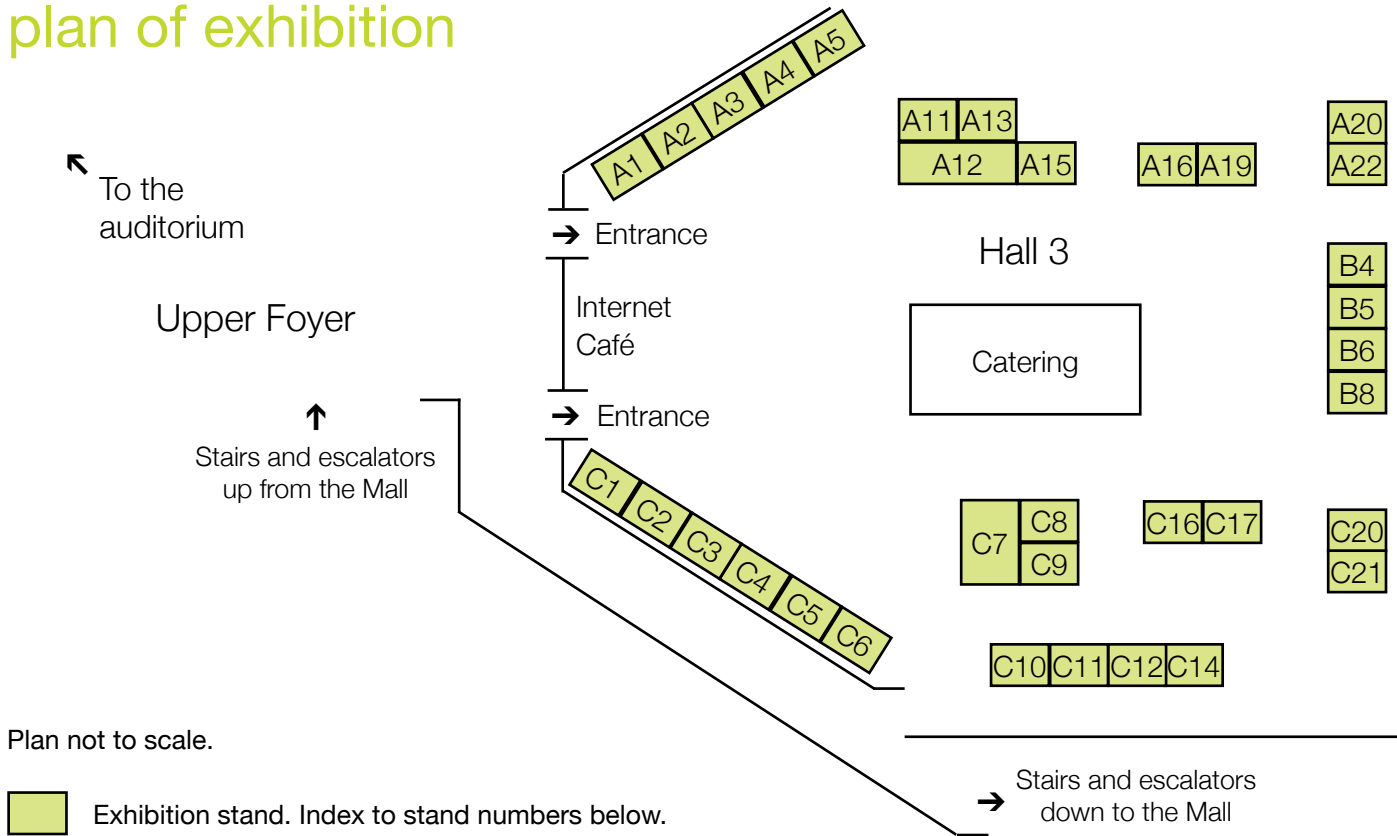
plan of exhibition

↖ To the auditorium

Upper Foyer

↑ Stairs and escalators up from the Mall

A1 A2 A3 A4 A5

→ Entrance

Internet Café

→ Entrance

C1 C2 C3 C4 C5 C6

A11 A13
A12 A15

A16 A19

A20
A22

Hall 3

Catering

B4
B5
B6
B8

C7 C8
C9

C16 C17

C20
C21

C10 C11 C12 C14

Plan not to scale.

Exhibition stand. Index to stand numbers below.

→ Stairs and escalators down to the Mall